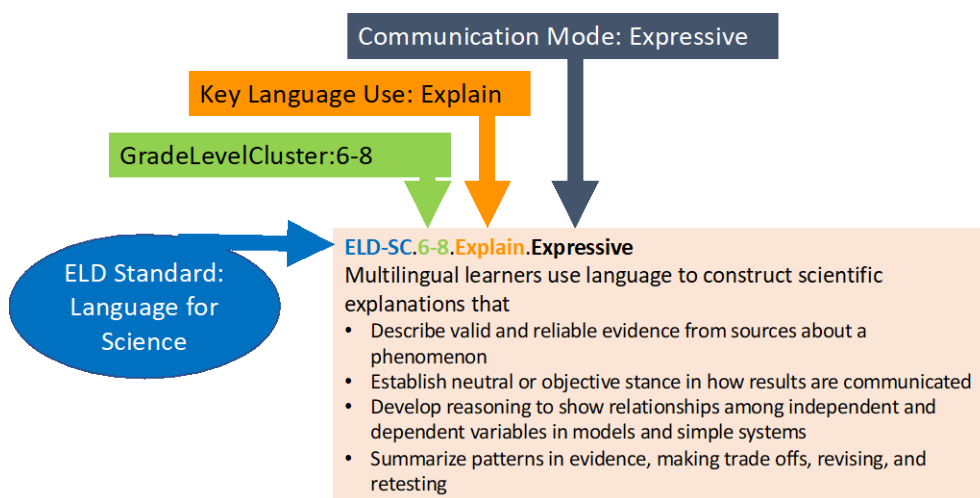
Communication Mode: Expressive

Key Language Use: Explain

GradeLevelCluster:6-8

ELD Standard: Language for Science

ELD-SC.6-8.Explain.Expressive
Multilingual learners use language to construct scientific explanations that
• Describe valid and reliable evidence from sources about a phenomenon
• Establish neutral or objective stance in how results are communicated
• Develop reasoning to show relationships among independent and dependent variables in models and simple systems
• Summarize patterns in evidence, making trade offs, revising, and retesting